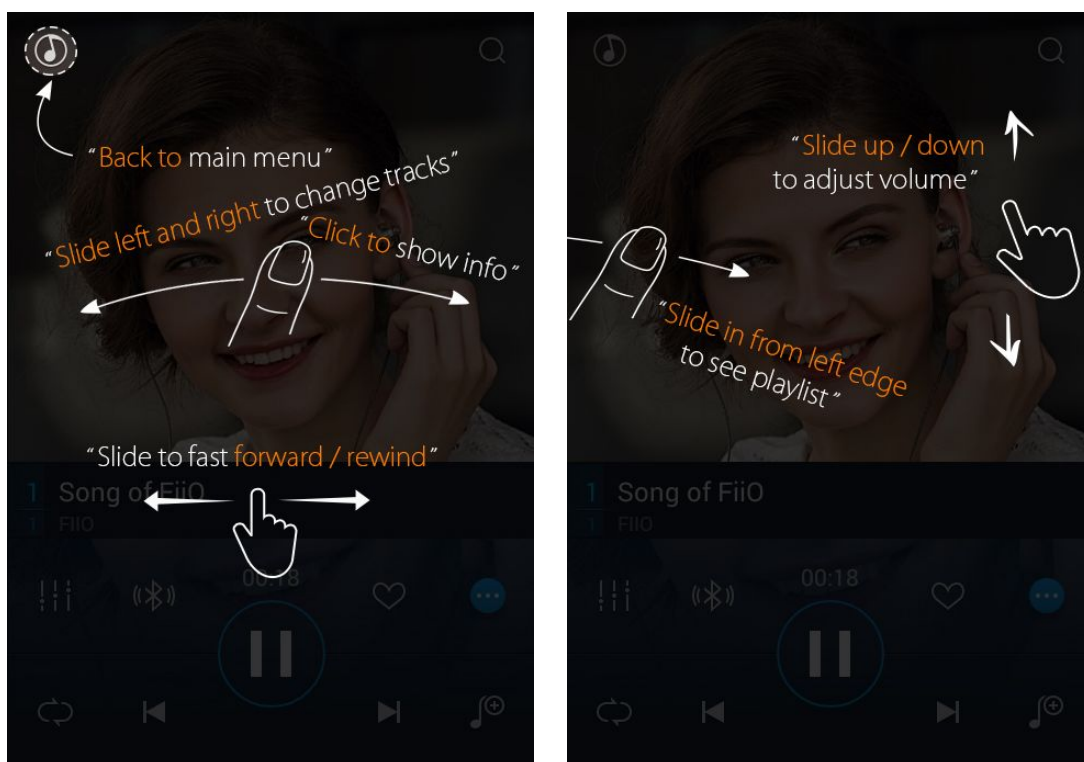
"Back to main menu"

"Slide left and right to change tracks"

"Click to show info"

"Slide to fast forward / rewind"

1 Song of FiiO
1 FIIO

00:18

"Slide up / down to adjust volume"

"Slide in from left edge to see playlist"

1 Song of FiiO
1 FIIO

00:18